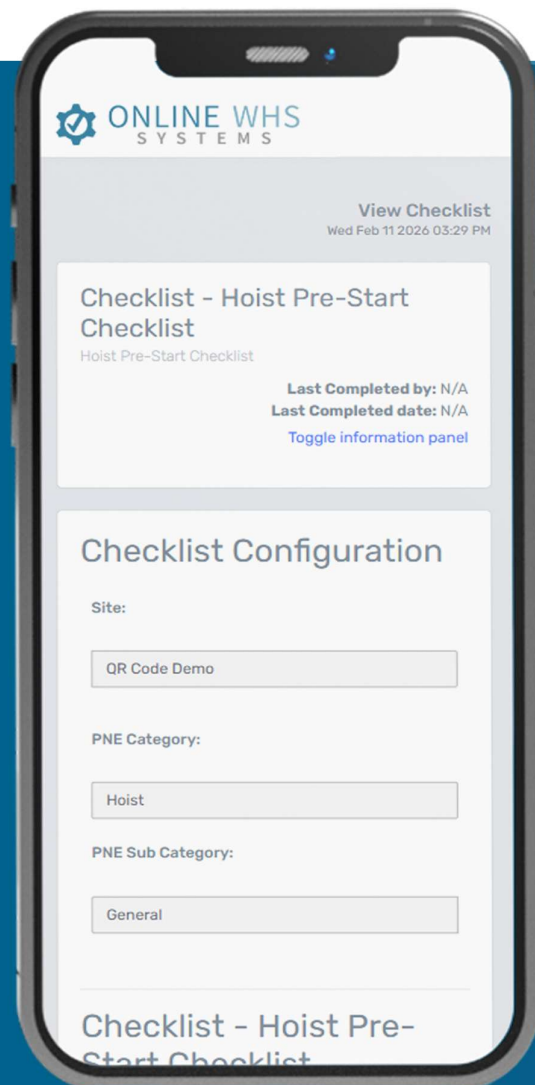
ONLINE WHS
SYSTEMS

View Checklist
Wed Feb 11 2026 03:29 PM

Checklist - Hoist Pre-Start Checklist
Hoist Pre-Start Checklist

Last Completed by: N/A
Last Completed date: N/A
Toggle information panel

Checklist Configuration

Site:

QR Code Demo

PNE Category:

Hoist

PNE Sub Category:

General

Checklist - Hoist Pre-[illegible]